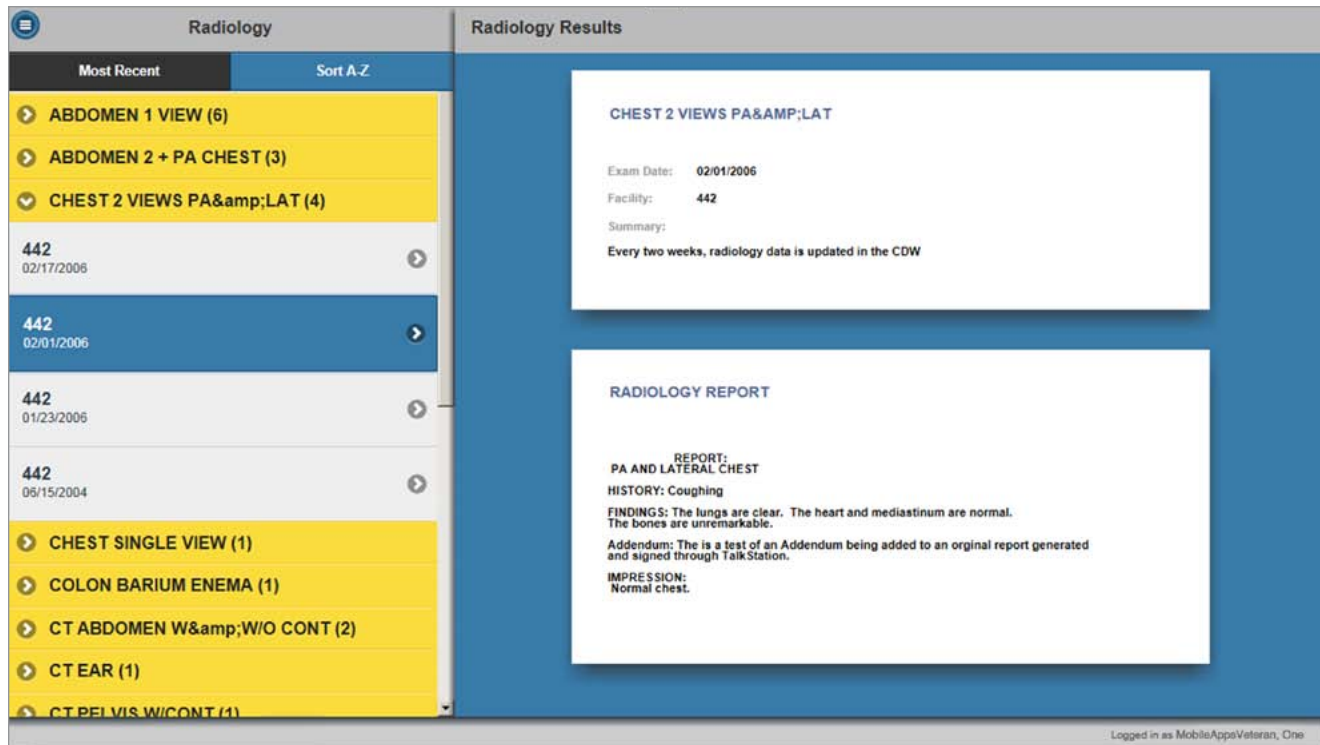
Radiology

Most Recent

Sort A-Z

ABDOMEN 1 VIEW (6)

ABDOMEN 2 + PA CHEST (3)

CHEST 2 VIEWS PA&amp;LAT (4)

442
02/17/2006

442
02/01/2006

442
01/23/2006

442
06/15/2004

CHEST SINGLE VIEW (1)

COLON BARIUM ENEMA (1)

CT ABDOMEN W&amp;W/O CONT (2)

CT EAR (1)

CT PELVIS W/CONT (1)

Radiology Results

CHEST 2 VIEWS PA&AMP;LAT

Exam Date: 02/01/2006

Facility: 442

Summary:

Every two weeks, radiology data is updated in the CDW

RADIOLOGY REPORT

REPORT:
PA AND LATERAL CHEST

HISTORY: Coughing

FINDINGS: The lungs are clear. The heart and mediastinum are normal. The bones are unremarkable.

Addendum: The is a test of an Addendum being added to an orginal report generated and signed through TalkStation.

IMPRESSION:
Normal chest.

Logged in as MobileAppsVeteran, One